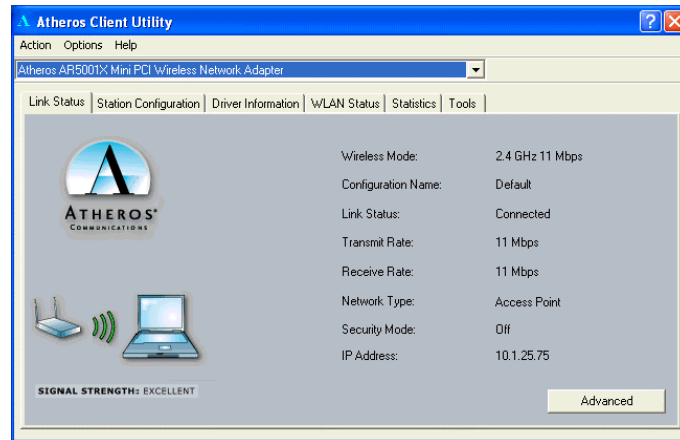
Atheros Client Utility

Action Options Help

Atheros AR5001X Mini PCI Wireless Network Adapter

Link Status | Station Configuration | Driver Information | WLAN Status | Statistics | Tools

ATHEROS
COMMUNICATIONS

| | |
|---|---|
| Wireless Mode: | 2.4 GHz 11 Mbps |
| Configuration Name: | Default |
| Link Status: | Connected |
| Transmit Rate: | 11 Mbps |
| Receive Rate: | 11 Mbps |
| Network Type: | Access Point |
| Security Mode: | Off |
| IP Address: | 10.1.25.75 |

SIGNAL STRENGTH: EXCELLENT

Advanced